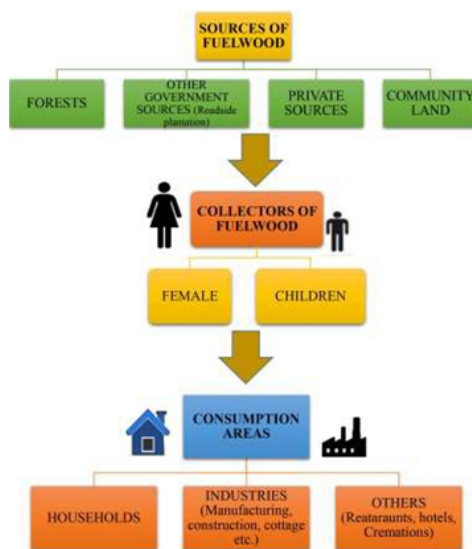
SOURCES OF FUELWOOD

FORESTS

OTHER GOVERNMENT SOURCES (Roadside plantation)

PRIVATE SOURCES

COMMUNITY LAND

COLLECTORS OF FUELWOOD

FEMALE

CHILDREN

CONSUMPTION AREAS

HOUSEHOLDS

INDUSTRIES (Manufacturing, construction, cottage etc.)

OTHERS (Restaraunts, hotels, Cremations)